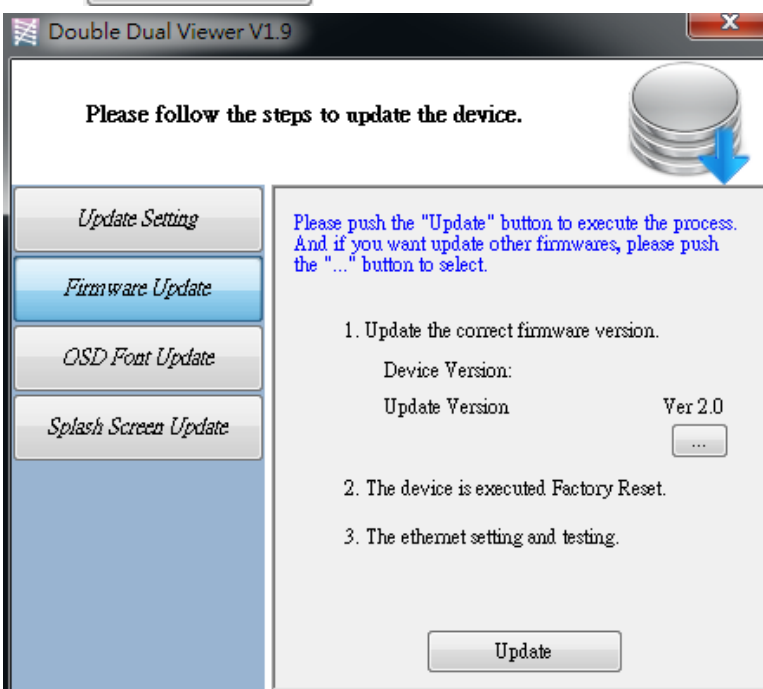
Double Dual Viewer V1.9

Please follow the steps to update the device.

Update Setting

Firmware Update

OSD Font Update

Splash Screen Update

Please push the "Update" button to execute the process. And if you want update other firmwares, please push the "..." button to select.

1. Update the correct firmware version.

Device Version:

Update Version Ver 2.0

...

2. The device is executed Factory Reset.

3. The ethernet setting and testing.

Update